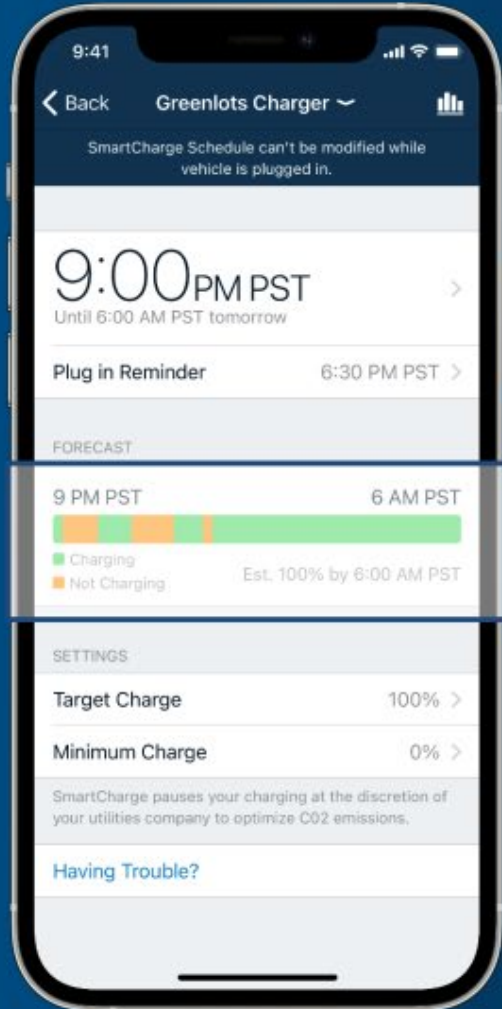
9:41

< Back Greenlots Charger

SmartCharge Schedule can't be modified while vehicle is plugged in.

9:00PM PST
Until 6:00 AM PST tomorrow

Plug in Reminder 6:30 PM PST

FORECAST

9 PM PST 6 AM PST

Charging
Not Charging
Est. 100% by 6:00 AM PST

SETTINGS

Target Charge 100%

Minimum Charge 0%

SmartCharge pauses your charging at the discretion of your utilities company to optimize C02 emissions.

Having Trouble?